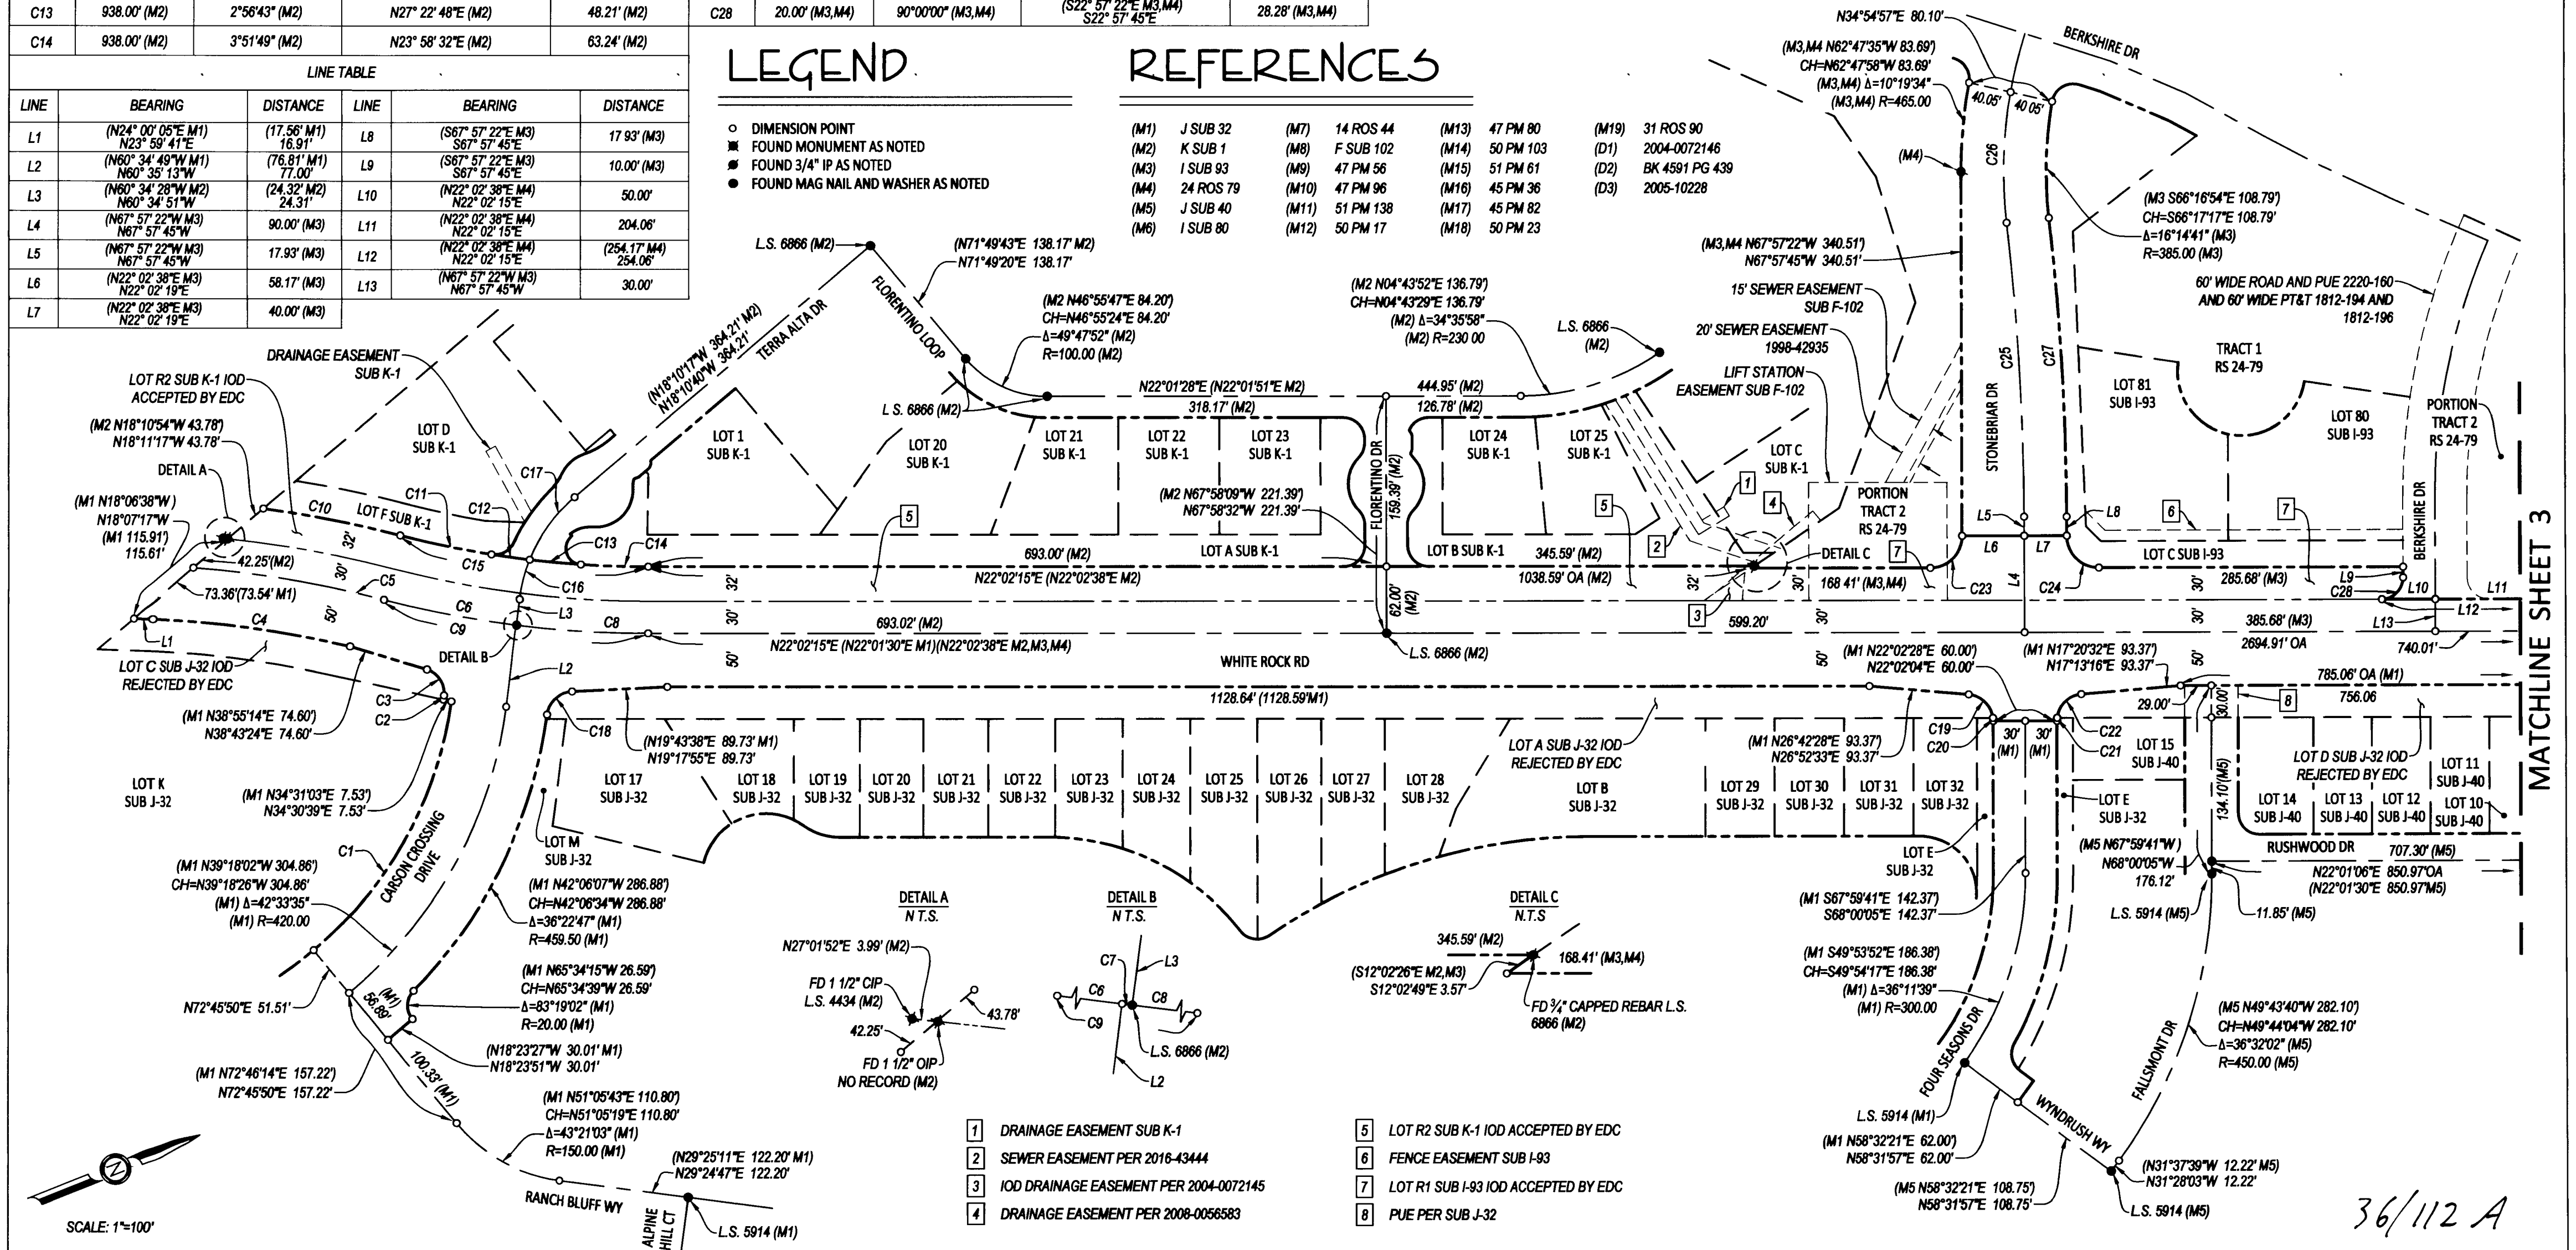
| C13 | 938.00' (M2) | 2°56'43" (M2) | N27° 22' 48"E (M2) | 48.21' (M2) |
|---|---|---|---|---|
| C14 | 938.00' (M2) | 3°51'49" (M2) | N23° 58' 32"E (M2) | 63.24' (M2) |

| C28 | 20.00' (M3,M4) | 90°00'00" (M3,M4) | (S22° 57' 22"E M3,M4) S22° 57' 45"E | 28.28' (M3,M4) |
|---|---|---|---|---|

LINE TABLE

| LINE | BEARING | DISTANCE | LINE | BEARING | DISTANCE |
|---|---|---|---|---|---|
| L1 | (N24° 00' 05"E M1) N23° 59' 41"E | (17.56' M1) 16.91' | L8 | (S67° 57' 22"E M3) S67° 57' 45"E | 17.93' (M3) |
| L2 | (N60° 34' 49"W M1) N60° 35' 13"W | (76.81' M1) 77.00' | L9 | (S67° 57' 22"E M3) S67° 57' 45"E | 10.00' (M3) |
| L3 | (N60° 34' 28"W M2) N60° 34' 51"W | (24.32' M2) 24.31' | L10 | (N22° 02' 38"E M4) N22° 02' 15"E | 50.00' |
| L4 | (N67° 57' 22"W M3) N67° 57' 45"W | 90.00' (M3) | L11 | (N22° 02' 38"E M4) N22° 02' 15"E | 204.06' |
| L5 | (N67° 57' 22"W M3) N67° 57' 45"W | 17.93' (M3) | L12 | (N22° 02' 38"E M4) N22° 02' 15"E | (254.17' M4) 254.06' |
| L6 | (N22° 02' 38"E M3) N22° 02' 19"E | 58.17' (M3) | L13 | (N67° 57' 22"W M3) N67° 57' 45"W | 30.00' |
| L7 | (N22° 02' 38"E M3) N22° 02' 19"E | 40.00' (M3) | | | |

LEGEND
DIMENSION POINT
FOUND MONUMENT AS NOTED
FOUND 3/4" IP AS NOTED
FOUND MAG NAIL AND WASHER AS NOTED

REFERENCES
(M1) J SUB 32 (M7) 14 ROS 44 (M13) 47 PM 80 (M19) 31 ROS 90
(M2) K SUB 1 (M8) F SUB 102 (M14) 50 PM 103 (D1) 2004-0072146
(M3) I SUB 93 (M9) 47 PM 56 (M15) 51 PM 61 (D2) BK 4591 PG 439
(M4) 24 ROS 79 (M10) 47 PM 96 (M16) 45 PM 36 (D3) 2005-10228
(M5) J SUB 40 (M11) 51 PM 138 (M17) 45 PM 82
(M6) I SUB 80 (M12) 50 PM 17 (M18) 50 PM 23

N34°54'57"E 80.10' BERKSHIRE DR (M3,M4 N62°47'35"W 83.69') CH=N62°47'58"W 83.69' (M3,M4) Δ=10°19'34" (M3,M4) R=465.00 40.05' 40.05' (M4) C26 (M3 S66°16'54"E 108.79') CH=S66°17'17"E 108.79' Δ=16°14'41" (M3) R=385.00 (M3) (M3,M4 N67°57'22"W 340.51') N67°57'45"W 340.51' 15' SEWER EASEMENT SUB F-102 20' SEWER EASEMENT 1998-42935 LIFT STATION EASEMENT SUB F-102 60' WIDE ROAD AND PUE 2220-160 AND 60' WIDE PT&T 1812-194 AND 1812-196 TRACT 1 RS 24-79 LOT 81 SUB I-93 LOT 80 SUB I-93 PORTION TRACT 2 RS 24-79 C25 C27 STONEBRIAR DR BERKSHIRE DR

L.S. 6866 (M2) (N71°49'43"E 138.17' M2) N71°49'20"E 138.17' FLORENTINO LOOP (M2 N46°55'47"E 84.20') CH=N46°55'24"E 84.20' Δ=49°47'52" (M2) R=100.00 (M2) (M2 N04°43'52"E 136.79') CH=N04°43'29"E 136.79' (M2) Δ=34°35'58" (M2) R=230 00 L.S. 6866 (M2) (N18°10'17"W 364.21' M2) N18°10'40"W 364.21' TERRA ALTA DR DRAINAGE EASEMENT SUB K-1 LOT R2 SUB K-1 IOD ACCEPTED BY EDC (M2 N18°10'54"W 43.78') N18°11'17"W 43.78' DETAIL A LOT D SUB K-1 L.S. 6866 (M2) N22°01'28"E (N22°01'51"E M2) 318.17' (M2) 444.95' (M2) 126.78' (M2) LOT 1 SUB K-1 LOT 20 SUB K-1 LOT 21 SUB K-1 LOT 22 SUB K-1 LOT 23 SUB K-1 LOT 24 SUB K-1 LOT 25 SUB K-1 LOT C SUB K-1 PORTION TRACT 2 RS 24-79 (M1 N18°06'38"W) N18°07'17"W (M1 115.91') 115.61' C17 C11 C12 C10 LOT F SUB K-1 5 (M2 N67°58'09"W 221.39') N67°58'32"W 221.39' FLORENTINO DR 159.39' (M2) 5 1 4 2 3 6 7 7 L5 L6 L7 L8 C13 C14 C15 C16 693.00' (M2) LOT A SUB K-1 LOT B SUB K-1 345.59' (M2) DETAIL C LOT C SUB I-93 42.25'(M2) N22°02'15"E (N22°02'38"E M2) 1038.59' OA (M2) 168 41' (M3,M4) C23 L4 C24 285.68' (M3) L9 C28 L10 L11 L12 L13 73.36'(73.54' M1) C5 C6 C9 L3 C8 693.02' (M2) 62.00' (M2) 599.20' 385.68' (M3) 2694.91' OA 740.01' L1 C4 DETAIL B N22°02'15"E (N22°01'30"E M1)(N22°02'38"E M2,M3,M4) L.S. 6866 (M2) WHITE ROCK RD (M1 N22°02'28"E 60.00') N22°02'04"E 60.00' (M1 N17°20'32"E 93.37') N17°13'16"E 93.37' LOT C SUB J-32 IOD REJECTED BY EDC L2 1128.64' (1128.59'M1) 785.06' OA (M1) 756.06 8 29.00' 30.00' C3 C2 (M1 N38°55'14"E 74.60') N38°43'24"E 74.60' C18 (N19°43'38"E 89.73' M1) N19°17'55"E 89.73' LOT A SUB J-32 IOD REJECTED BY EDC (M1 N26°42'28"E 93.37') N26°52'33"E 93.37' C19 C20 30' (M1) 30' (M1) C22 C21 LOT 15 SUB J-40 LOT D SUB J-32 IOD REJECTED BY EDC LOT 11 SUB J-40 LOT K SUB J-32 LOT 17 SUB J-32 LOT 18 SUB J-32 LOT 19 SUB J-32 LOT 20 SUB J-32 LOT 21 SUB J-32 LOT 22 SUB J-32 LOT 23 SUB J-32 LOT 24 SUB J-32 LOT 25 SUB J-32 LOT 26 SUB J-32 LOT 27 SUB J-32 LOT 28 SUB J-32 LOT B SUB J-32 LOT 29 SUB J-32 LOT 30 SUB J-32 LOT 31 SUB J-32 LOT 32 SUB J-32 LOT E SUB J-32 134.10'(M5) LOT 14 SUB J-40 LOT 13 SUB J-40 LOT 12 SUB J-40 LOT 10 SUB J-40 (M1 N34°31'03"E 7.53') N34°30'39"E 7.53' CARSON CROSSING DRIVE LOT M SUB J-32 (M5 N67°59'41"W) N68°00'05"W 176.12' RUSHWOOD DR 707.30' (M5) N22°01'06"E 850.97'OA (N22°01'30"E 850.97'M5) LOT E SUB J-32 C1 (M1 N39°18'02"W 304.86') CH=N39°18'26"W 304.86' (M1) Δ=42°33'35" (M1) R=420.00 (M1 N42°06'07"W 286.88') CH=N42°06'34"W 286.88' Δ=36°22'47" (M1) R=459.50 (M1) (M1 S67°59'41"E 142.37') S68°00'05"E 142.37' L.S. 5914 (M5) 11.85' (M5) DETAIL A N.T.S. DETAIL B N.T.S. DETAIL C N.T.S. N27°01'52"E 3.99' (M2) FD 1 1/2" CIP L.S. 4434 (M2) 43.78' 42.25' FD 1 1/2" OIP NO RECORD (M2) C7 L3 C6 C8 C9 L.S. 6866 (M2) L2 345.59' (M2) 168.41' (M3,M4) (S12°02'26"E M2,M3) S12°02'49"E 3.57' FD ¾" CAPPED REBAR L.S. 6866 (M2) (M1 S49°53'52"E 186.38') CH=S49°54'17"E 186.38' (M1) Δ=36°11'39" (M1) R=300.00 FOUR SEASONS DR FALLSMONT DR (M5 N49°43'40"W 282.10') CH=N49°44'04"W 282.10' Δ=36°32'02" (M5) R=450.00 (M5) N72°45'50"E 51.51' (M1) 56.89' (M1 N65°34'15"W 26.59') CH=N65°34'39"W 26.59' Δ=83°19'02" (M1) R=20.00 (M1) (N18°23'27"W 30.01' M1) N18°23'51"W 30.01' (M1 N72°46'14"E 157.22') N72°45'50"E 157.22' 100.33' (M1) (M1 N51°05'43"E 110.80') CH=N51°05'19"E 110.80' Δ=43°21'03" (M1) R=150.00 (M1) (N29°25'11"E 122.20' M1) N29°24'47"E 122.20' RANCH BLUFF WY ALPINE HILL CT L.S. 5914 (M1) L.S. 5914 (M1) (M1 N58°32'21"E 62.00') N58°31'57"E 62.00' WYNDRUSH WY (M5 N58°32'21"E 108.75') N58°31'57"E 108.75' (N31°37'39"W 12.22' M5) N31°28'03"W 12.22' L.S. 5914 (M5)

1 DRAINAGE EASEMENT SUB K-1
2 SEWER EASEMENT PER 2016-43444
3 IOD DRAINAGE EASEMENT PER 2004-0072145
4 DRAINAGE EASEMENT PER 2008-0056583
5 LOT R2 SUB K-1 IOD ACCEPTED BY EDC
6 FENCE EASEMENT SUB I-93
7 LOT R1 SUB I-93 IOD ACCEPTED BY EDC
8 PUE PER SUB J-32

MATCHLINE SHEET 3

SCALE: 1"=100'

36/112 A